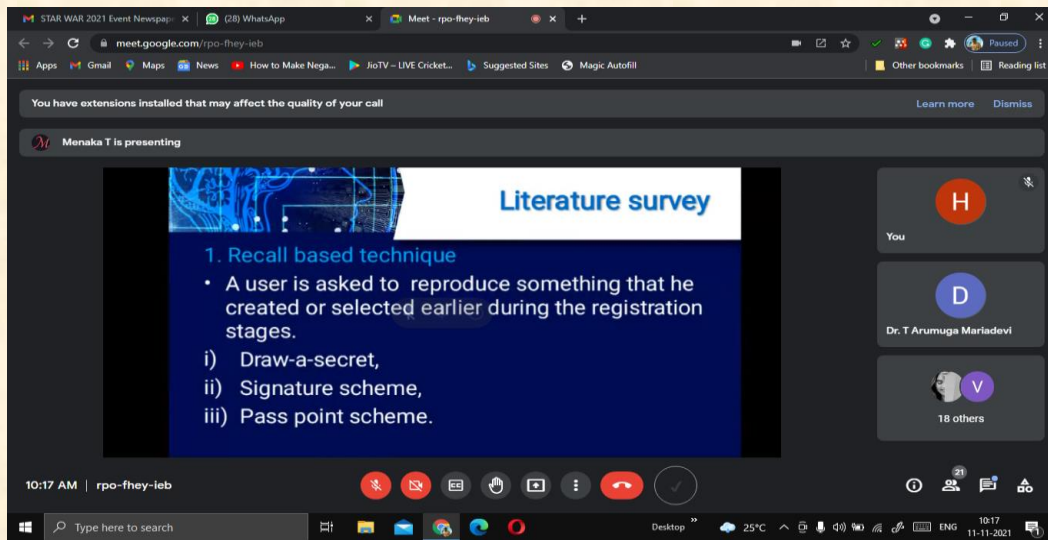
STAR WAR 2021 Event Newspap ×
(28) WhatsApp ×
Meet - rpo-fhey-ieb ×
+

meet.google.com/rpo-fhey-ieb
Paused

Apps Gmail Maps News How to Make Nega... JioTV – LIVE Cricket... Suggested Sites Magic Autofill Other bookmarks Reading list

You have extensions installed that may affect the quality of your call
Learn more Dismiss

Menaka T is presenting

Literature survey

1. Recall based technique
• A user is asked to reproduce something that he created or selected earlier during the registration stages.
i) Draw-a-secret,
ii) Signature scheme,
iii) Pass point scheme.

H
You

D
Dr. T Arumuga Mariadevi

V
18 others

10:17 AM | rpo-fhey-ieb

21

Type here to search
Desktop 25°C ENG 10:17 11-11-2021